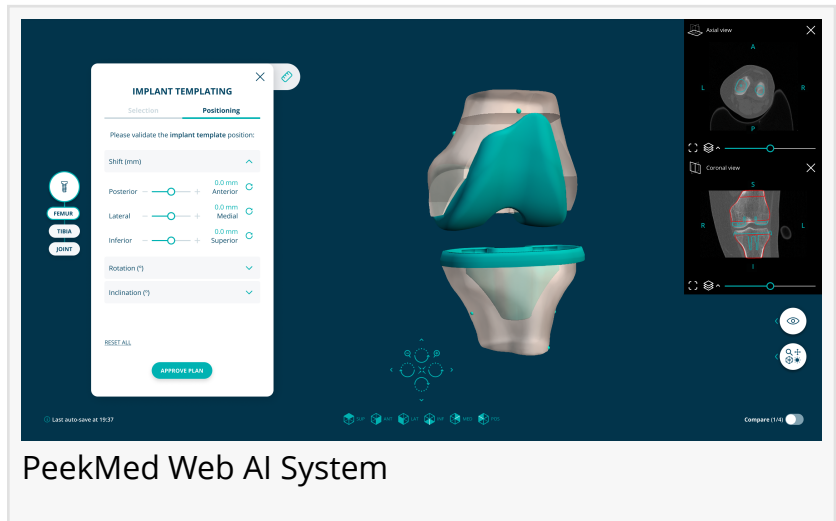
IMPLANT TEMPLATING

Selection | Positioning

Please validate the implant template position:

Shift (mm)

Posterior 0.0 mm Anterior

Lateral 0.0 mm Medial

Inferior 0.0 mm Superior

Rotation (°)

Inclination (°)

RESET ALL

APPROVE PLAN

FEMUR
TIBIA
JOINT

Axial view
A
L
R
P

Coronal view
S
R
L
I

Last auto-save at 19:37

SUP ANT LAT INF MED POS

Compare (1/4)

PeekMed Web AI System